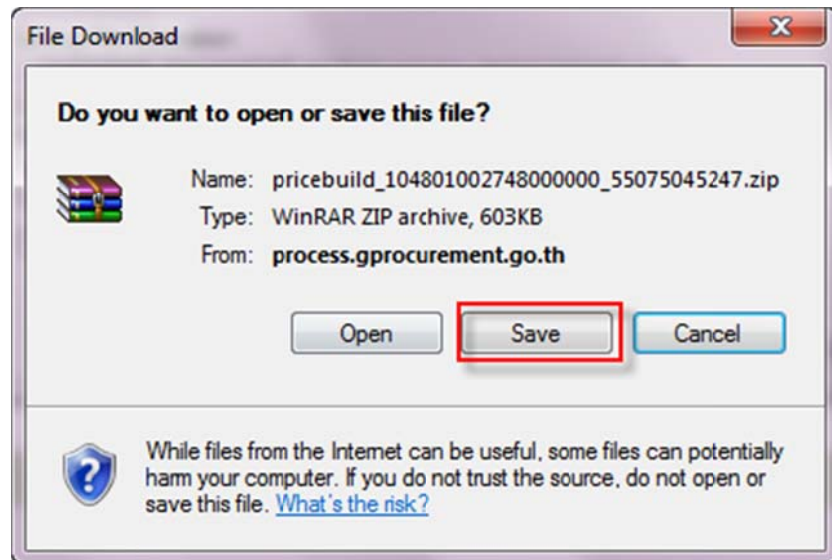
File Download

Do you want to open or save this file?

Name: pricebuild_104801002748000000_55075045247.zip
Type: WinRAR ZIP archive, 603KB
From: process.gprocurement.go.th

Open
Save
Cancel

While files from the Internet can be useful, some files can potentially harm your computer. If you do not trust the source, do not open or save this file. What's the risk?